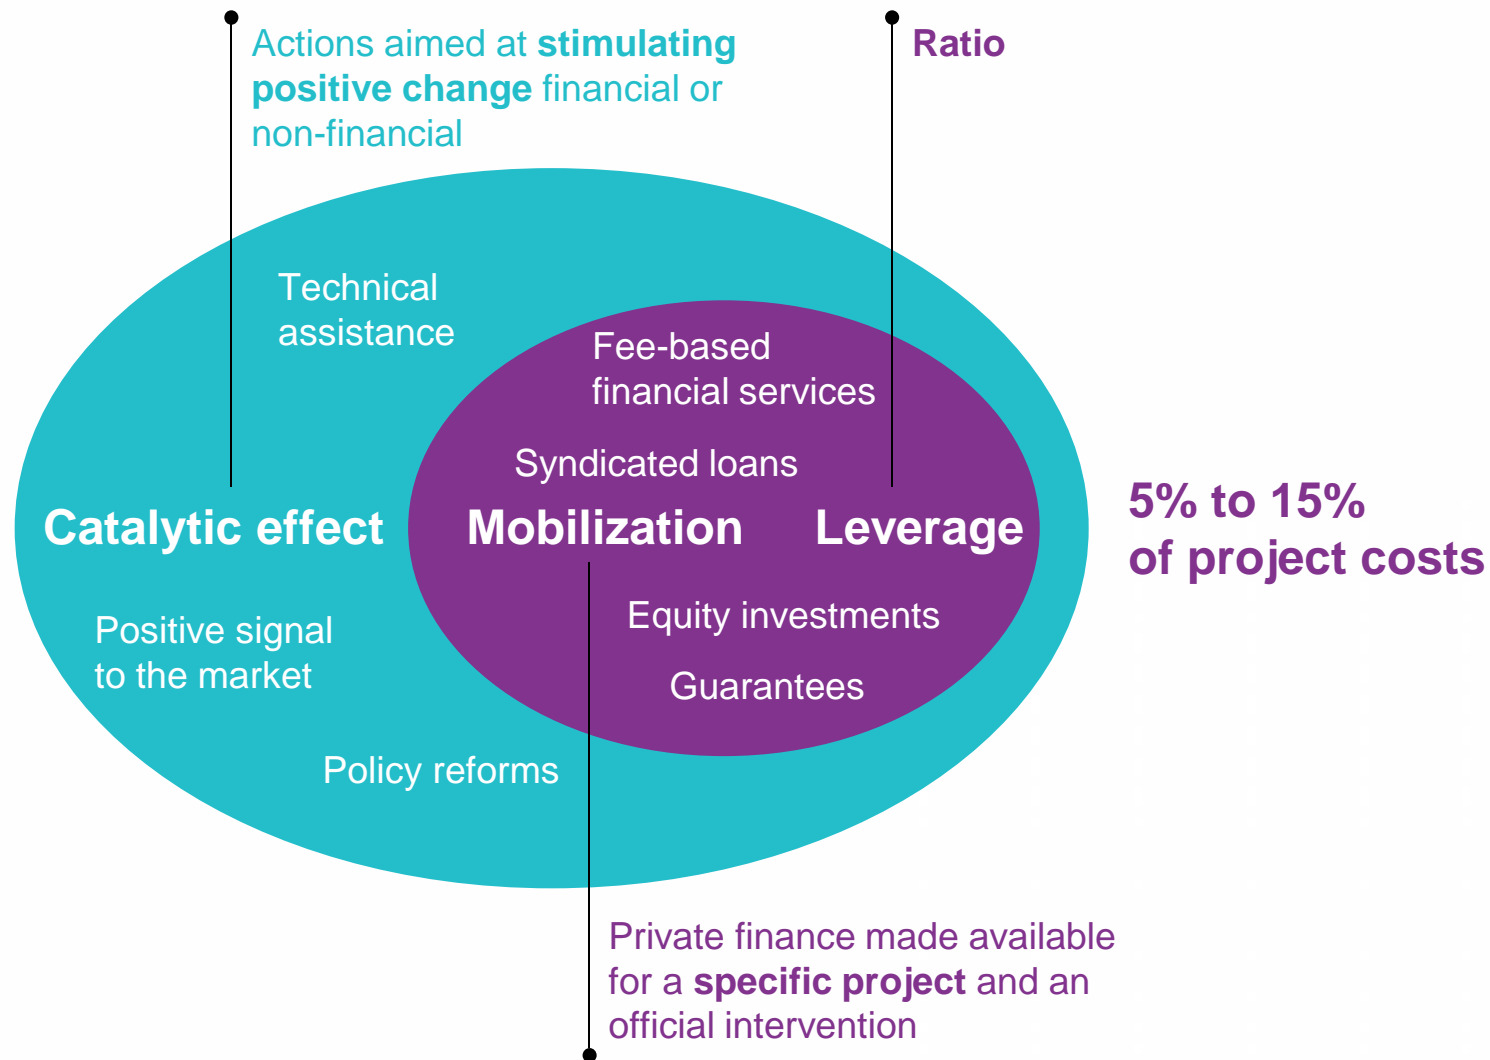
Actions aimed at stimulating positive change financial or non-financial

Ratio

Technical assistance

Fee-based financial services

Syndicated loans

Catalytic effect

Mobilization

Leverage

5% to 15% of project costs

Positive signal to the market

Equity investments

Guarantees

Policy reforms

Private finance made available for a specific project and an official intervention